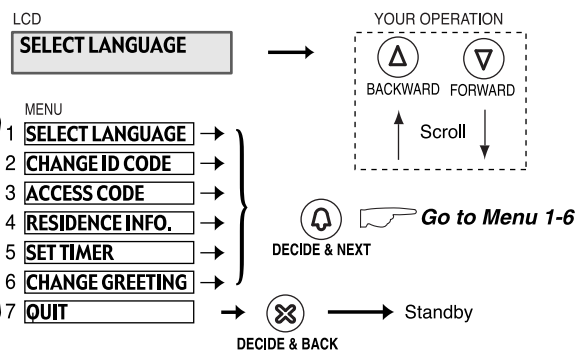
LCD

SELECT LANGUAGE

YOUR OPERATION

BACKWARD FORWARD

Scroll

MENU

1 SELECT LANGUAGE

2 CHANGE ID CODE

3 ACCESS CODE

4 RESIDENCE INFO.

5 SET TIMER

6 CHANGE GREETING

7 QUIT

DECIDE & NEXT

Go to Menu 1-6

DECIDE & BACK

Standby